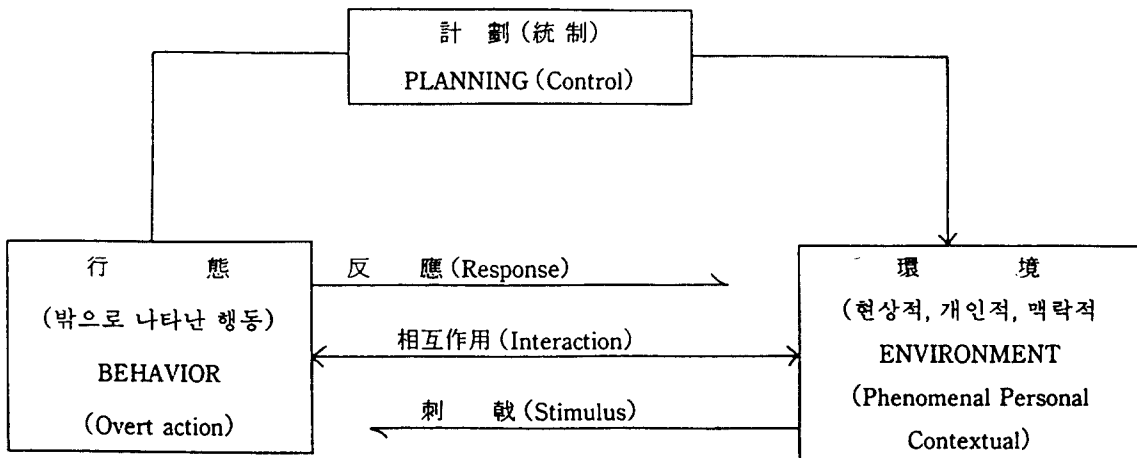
計 劃 (統 制)
PLANNING (Control)

行 態
(밖으로 나타난 행동)
BEHAVIOR
(Overt action)

反 應 (Response)

相互作用 (Interaction)

刺 戟 (Stimulus)

環 境
(현상적, 개인적, 맥락적
ENVIRONMENT
(Phenomenal Personal Contextual)